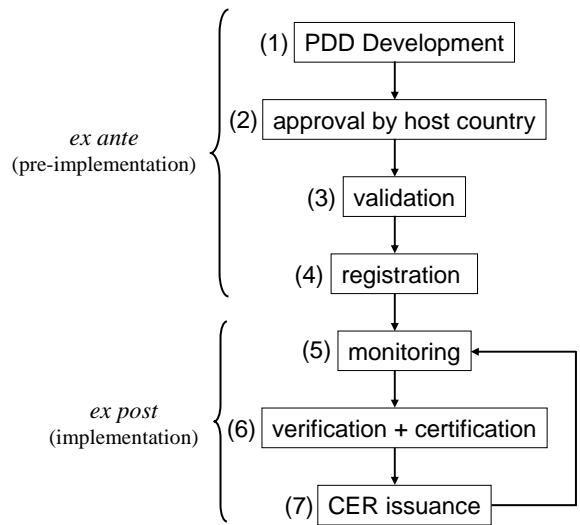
ex ante
(pre-implementation)

(1) PDD Development

(2) approval by host country

(3) validation

(4) registration

ex post
(implementation)

(5) monitoring

(6) verification + certification

(7) CER issuance